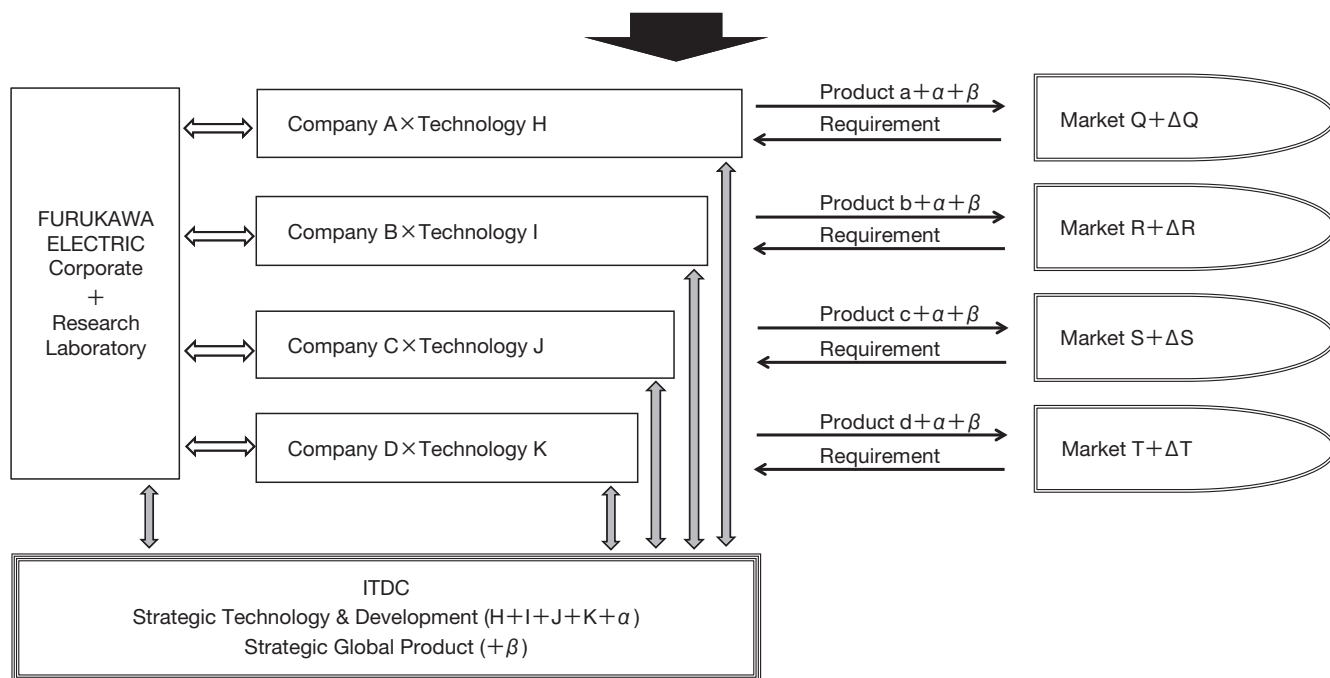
FURUKAWA ELECTRIC Corporate
+
Research Laboratory

Company A × Technology H

Product a $+\alpha+\beta$

Requirement

Market Q $+\Delta$Q

Company B × Technology I

Product b $+\alpha+\beta$

Requirement

Market R $+\Delta$R

Company C × Technology J

Product c $+\alpha+\beta$

Requirement

Market S $+\Delta$S

Company D × Technology K

Product d $+\alpha+\beta$

Requirement

Market T $+\Delta$T

ITDC
Strategic Technology & Development (H$+$I$+$J$+$K$+\alpha$)
Strategic Global Product ($+\beta$)